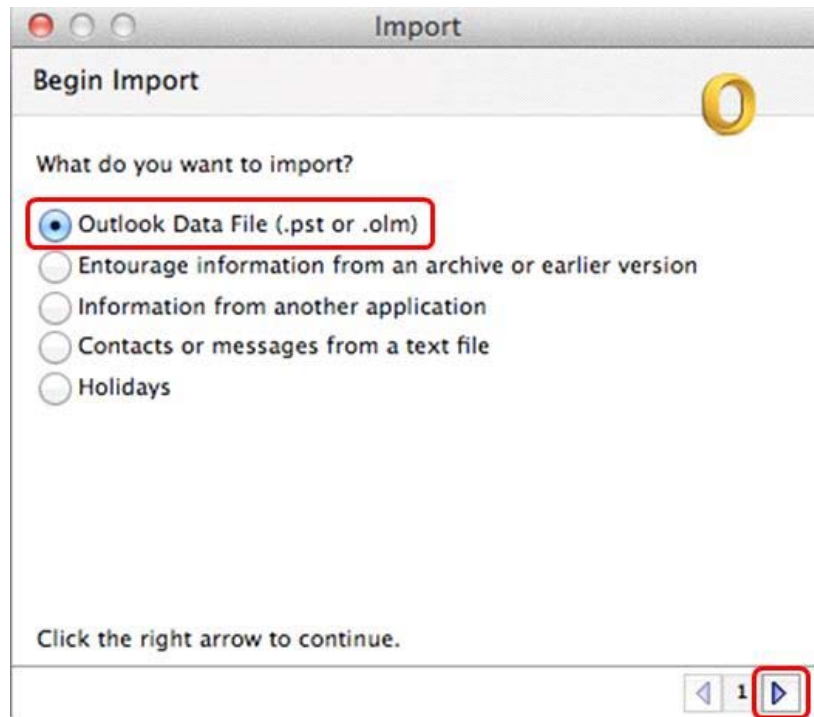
Import

Begin Import

What do you want to import?

Outlook Data File (.pst or .olm)
Entourage information from an archive or earlier version
Information from another application
Contacts or messages from a text file
Holidays

Click the right arrow to continue.

1